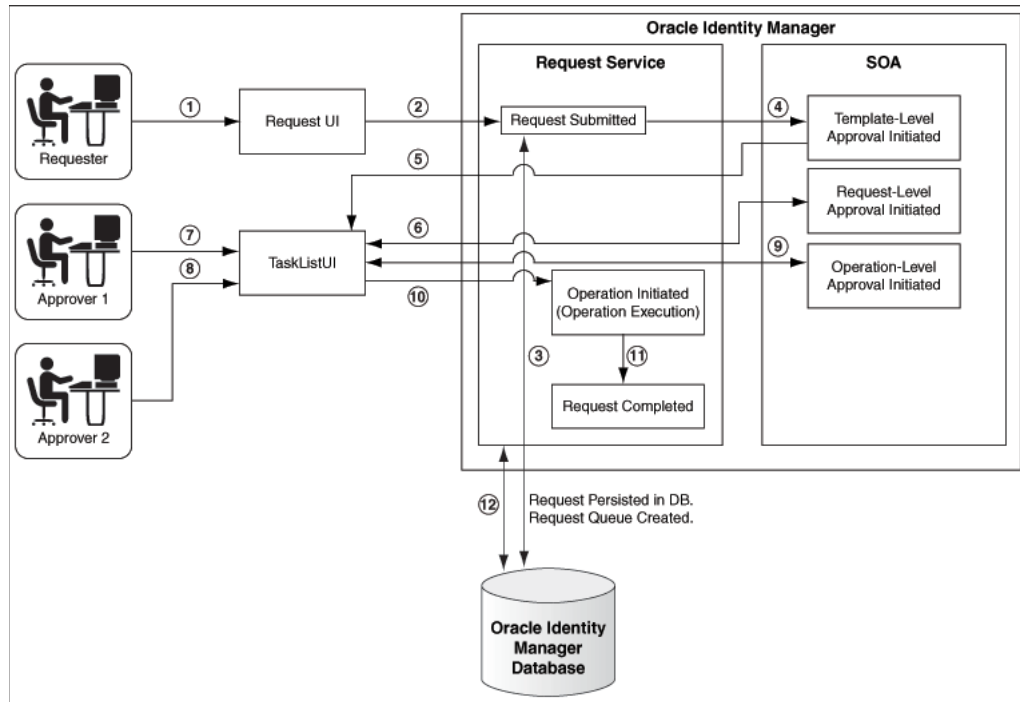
Oracle Identity Manager

Request Service

SOA

Requester

1

Request UI

2

Request Submitted

4

Template-Level Approval Initiated

5

Request-Level Approval Initiated

Approver 1

7

6

TaskListUI

9

Operation-Level Approval Initiated

8

10

Operation Initiated (Operation Execution)

3

11

Approver 2

Request Completed

12

Request Persisted in DB. Request Queue Created.

Oracle Identity Manager Database